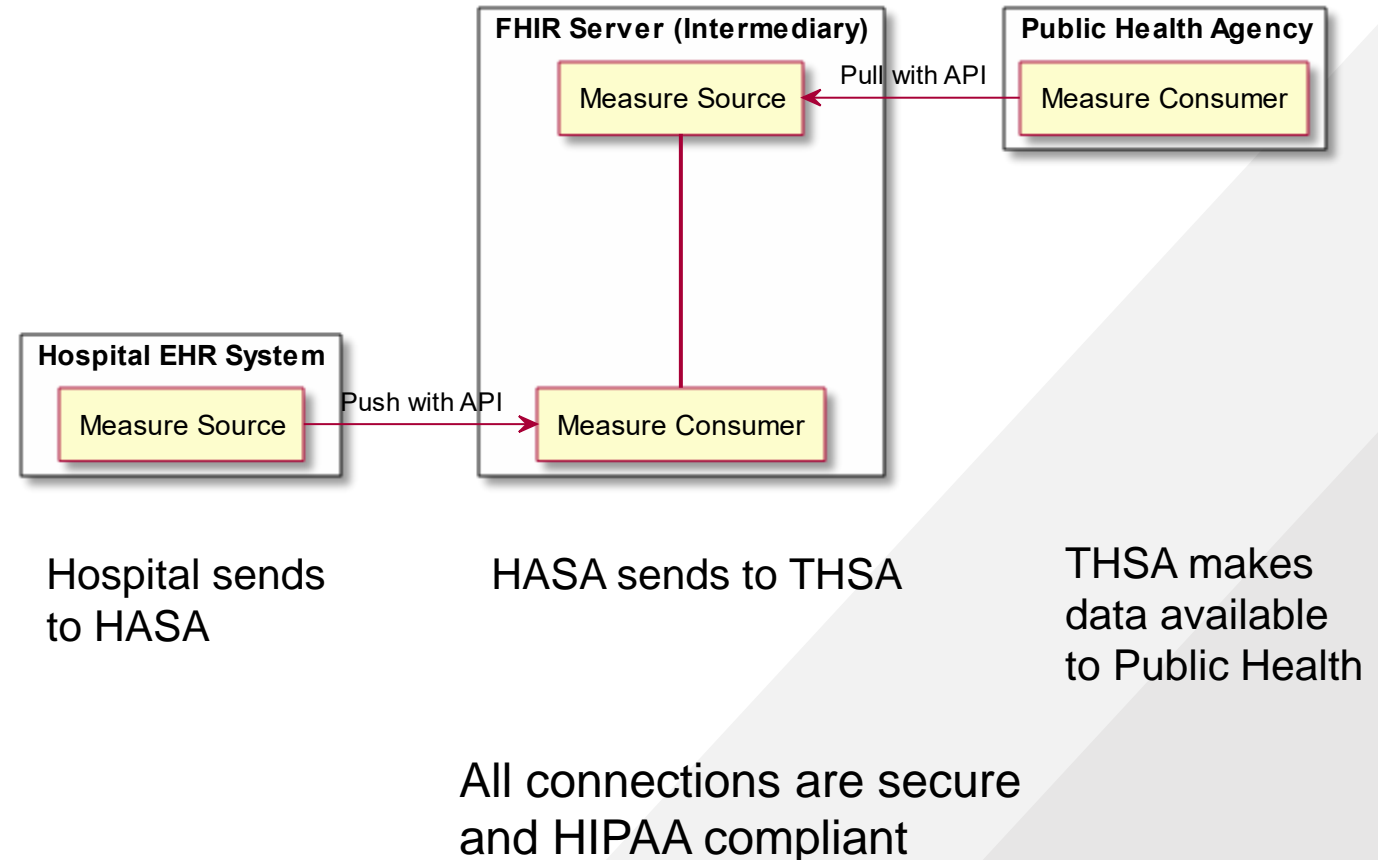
FHIR Server (Intermediary)

Measure Source

Pull with API

Public Health Agency

Measure Consumer

Hospital EHR System

Measure Source

Push with API

Measure Consumer

Hospital sends to HASA

HASA sends to THSA

THSA makes data available to Public Health

All connections are secure and HIPAA compliant